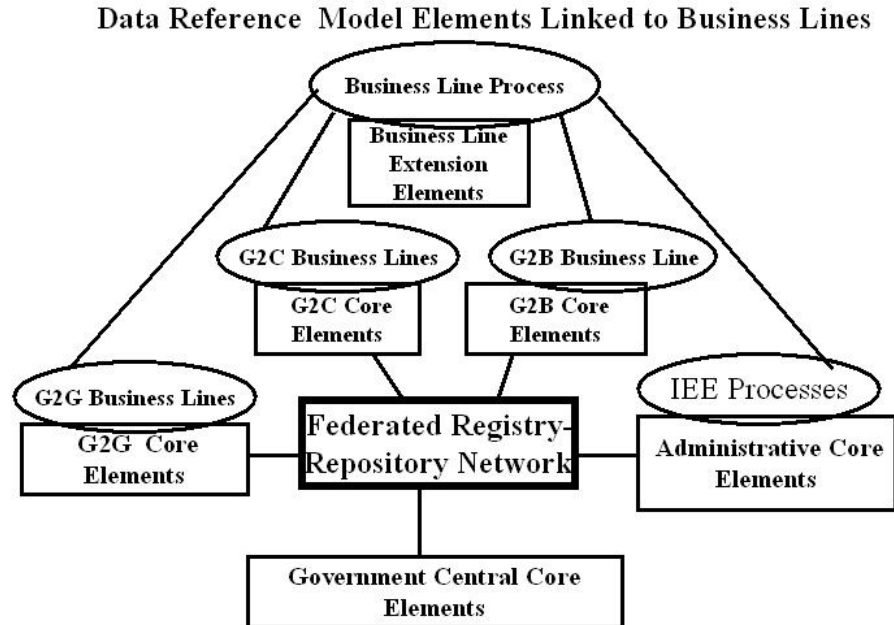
Data Reference Model Elements Linked to Business Lines

Business Line Process

Business Line Extension Elements

G2C Business Lines

G2C Core Elements

G2B Business Line

G2B Core Elements

G2G Business Lines

G2G Core Elements

Federated Registry-Repository Network

IEE Processes

Administrative Core Elements

Government Central Core Elements